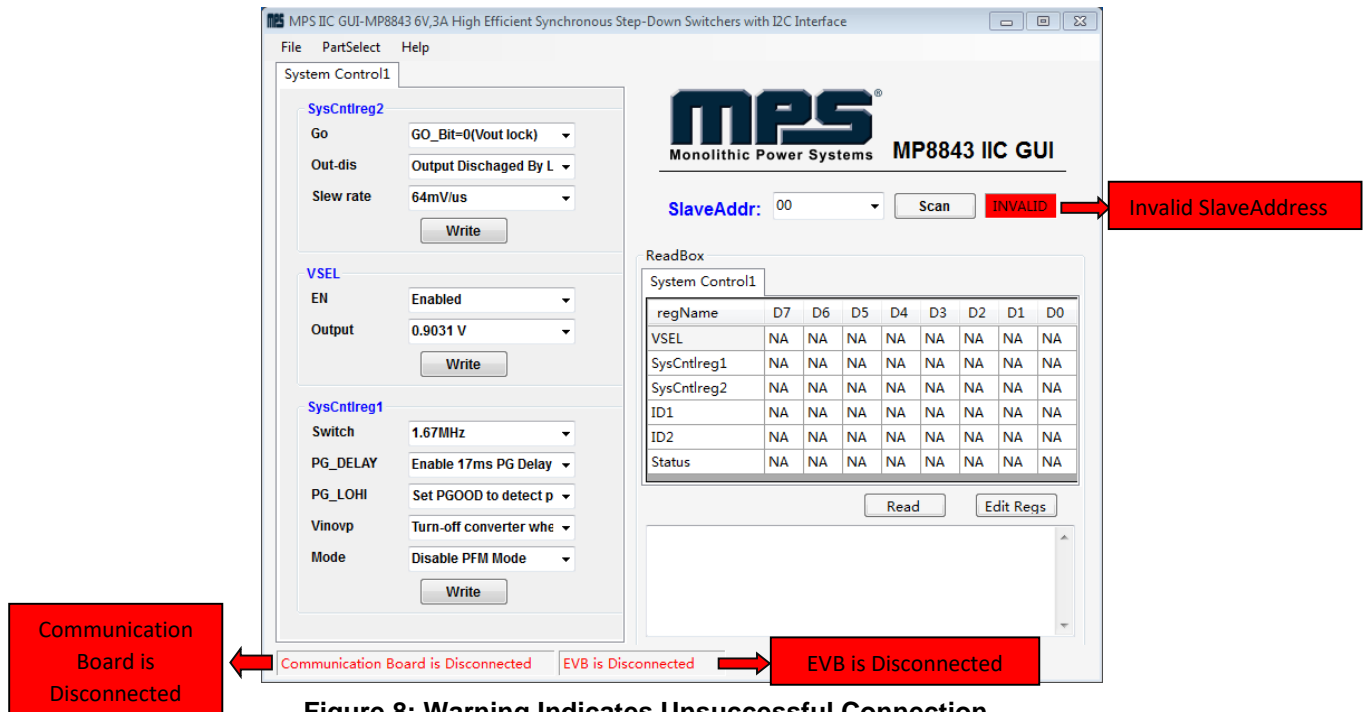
MPS IIC GUI-MP8843 6V,3A High Efficient Synchronous Step-Down Switchers with I2C Interface

File PartSelect Help

System Control1

SysCntlreg2

Go GO_Bit=0(Vout lock)

Out-dis Output Dischaged By L

Slew rate 64mV/us

Write

VSEL

EN Enabled

Output 0.9031 V

Write

SysCntlreg1

Switch 1.67MHz

PG_DELAY Enable 17ms PG Delay

PG_LOHI Set PGOOD to detect p

Vinovp Turn-off converter whe

Mode Disable PFM Mode

Write

MPS®
Monolithic Power Systems

MP8843 IIC GUI

SlaveAddr: 00 Scan INVALID

Invalid SlaveAddress

ReadBox

System Control1

| regName | D7 | D6 | D5 | D4 | D3 | D2 | D1 | D0 |
|---|---|---|---|---|---|---|---|---|
| VSEL | NA | NA | NA | NA | NA | NA | NA | NA |
| SysCntlreg1 | NA | NA | NA | NA | NA | NA | NA | NA |
| SysCntlreg2 | NA | NA | NA | NA | NA | NA | NA | NA |
| ID1 | NA | NA | NA | NA | NA | NA | NA | NA |
| ID2 | NA | NA | NA | NA | NA | NA | NA | NA |
| Status | NA | NA | NA | NA | NA | NA | NA | NA |

Read Edit Regs

Communication Board is Disconnected

Communication Board is Disconnected EVB is Disconnected

EVB is Disconnected

Figure 8: Warning Indicates Unsuccessful Connection